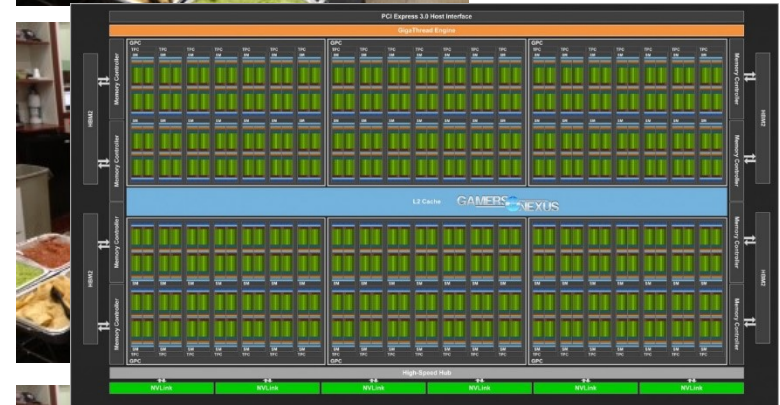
PCI Express 3.0 Host Interface

GigaThread Engine

GPC

GPC

GPC

HBM2

Memory Controller

Memory Controller

Memory Controller

Memory Controller

HBM2

L2 Cache

GAMERS NEXUS

HBM2

Memory Controller

Memory Controller

Memory Controller

Memory Controller

HBM2

GPC

GPC

GPC

High-Speed Hub

NVLink

NVLink

NVLink

NVLink

NVLink

NVLink